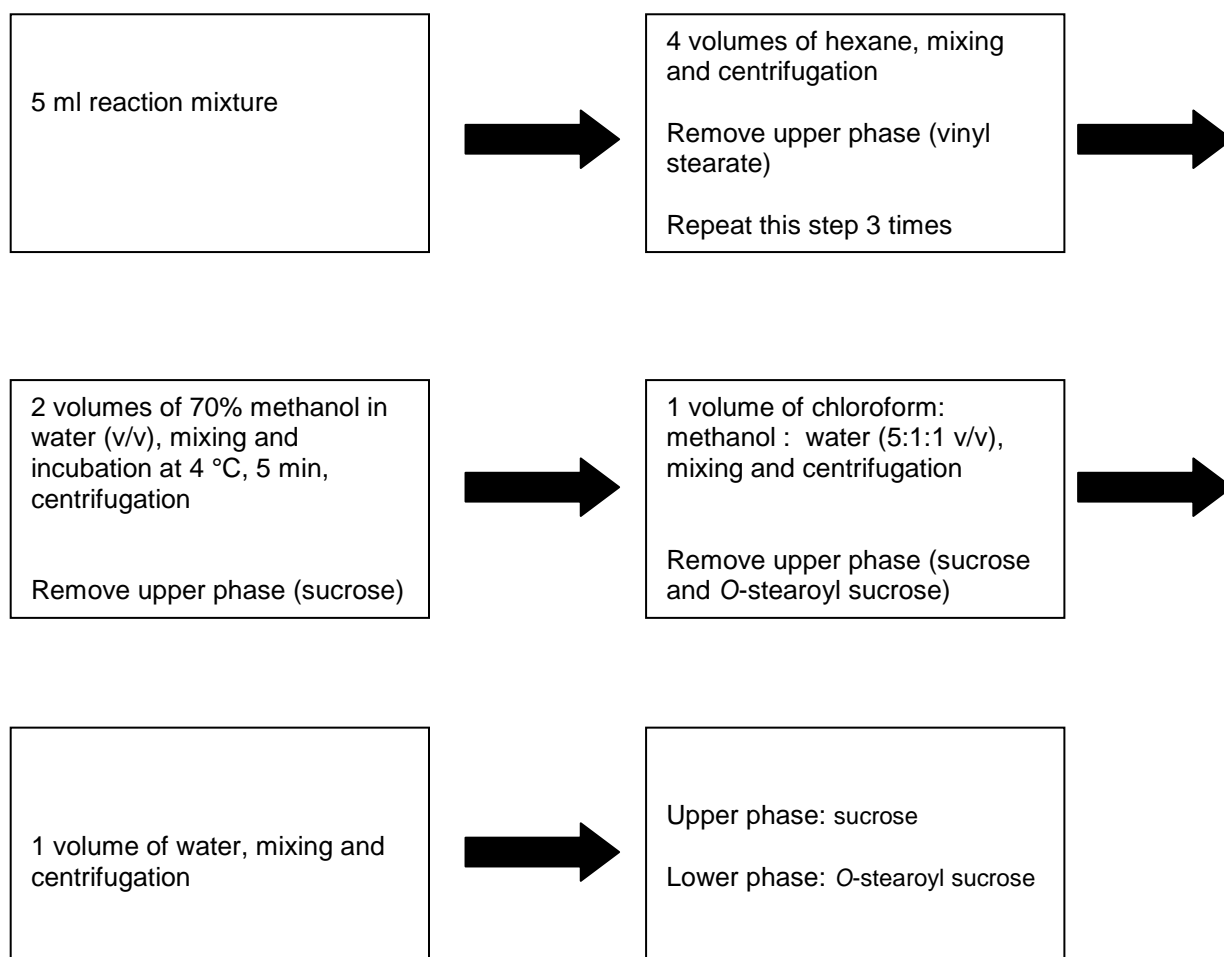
5 ml reaction mixture

4 volumes of hexane, mixing and centrifugation

Remove upper phase (vinyl stearate)

Repeat this step 3 times

2 volumes of 70% methanol in water (v/v), mixing and incubation at 4 °C, 5 min, centrifugation

Remove upper phase (sucrose)

1 volume of chloroform: methanol : water (5:1:1 v/v), mixing and centrifugation

Remove upper phase (sucrose and *O*-stearoyl sucrose)

1 volume of water, mixing and centrifugation

Upper phase: sucrose

Lower phase: *O*-stearoyl sucrose